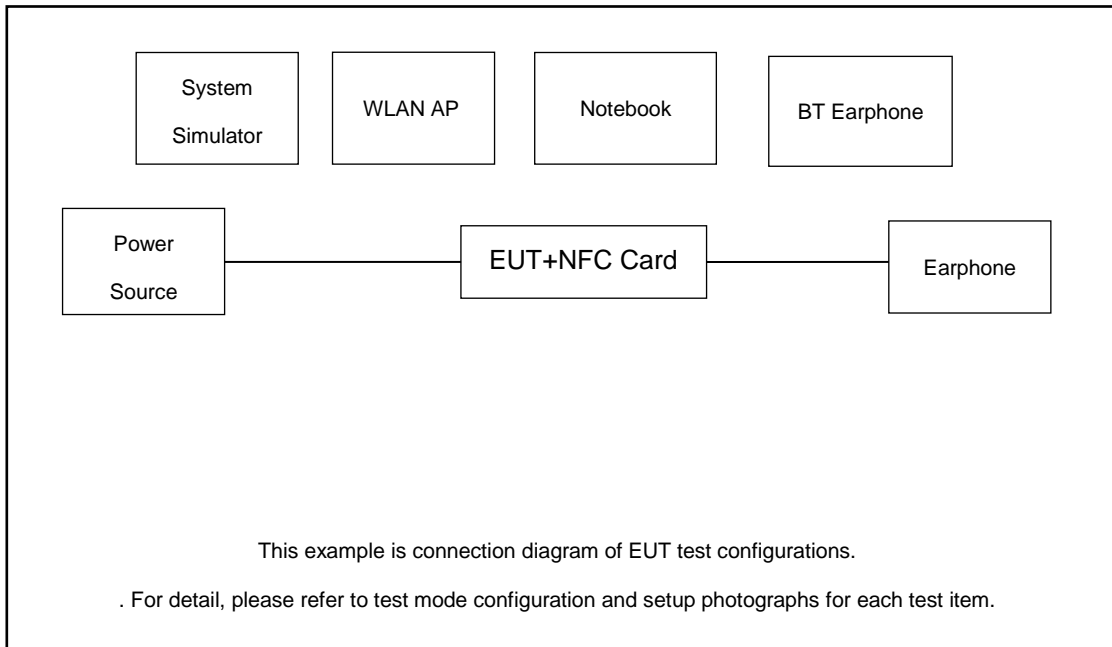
System Simulator

WLAN AP

Notebook

BT Earphone

Power Source

EUT+NFC Card

Earphone

This example is connection diagram of EUT test configurations.

. For detail, please refer to test mode configuration and setup photographs for each test item.